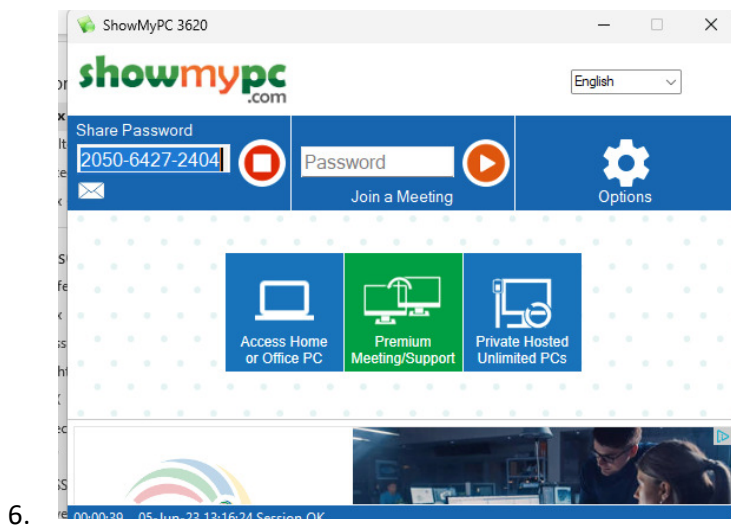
ShowMyPC 3620

showmypc
.com

English

Share Password
2050-6427-2404

Password
Join a Meeting

Options

Access Home or Office PC

Premium Meeting/Support

Private Hosted Unlimited PCs

6.

00:00:39 05-Jun-23 13:16:24 Session OK